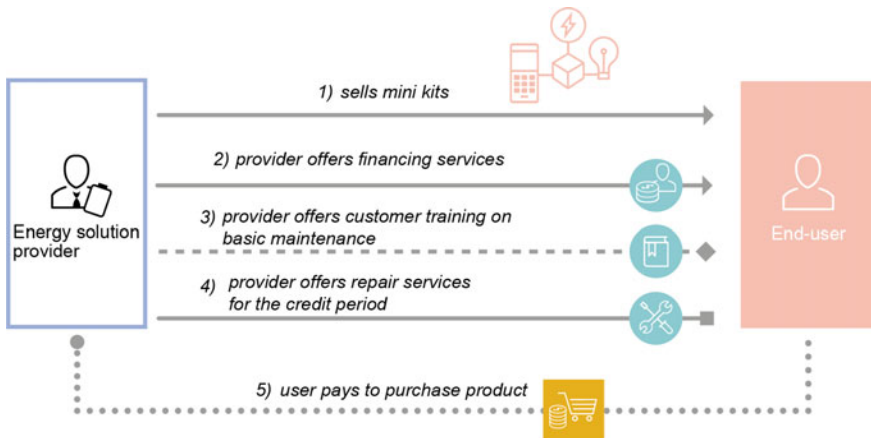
Energy solution provider

1) sells mini kits

2) provider offers financing services

3) provider offers customer training on basic maintenance

4) provider offers repair services for the credit period

End-user

5) user pays to purchase product